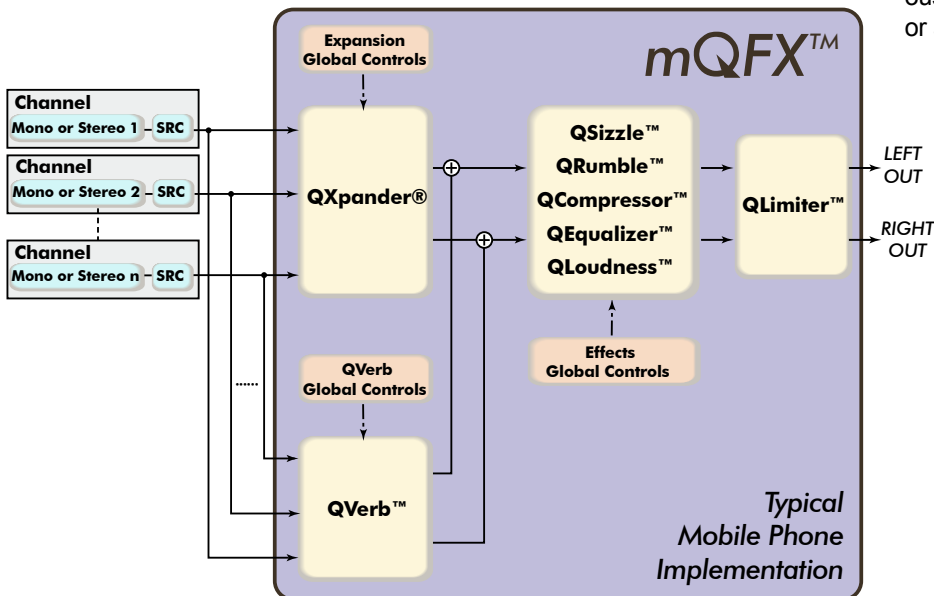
bas
or

mQFX™

Expansion Global Controls

Channel
Mono or Stereo 1 SRC

Channel
Mono or Stereo 2 SRC

Channel
Mono or Stereo n SRC

QXpander®

QSizzle™
QRumble™
QCompressor™
QEqualizer™
QLoudness™

QLimiter™

LEFT OUT

RIGHT OUT

Effects Global Controls

QVerb Global Controls

......

QVerb™

Typical Mobile Phone Implementation